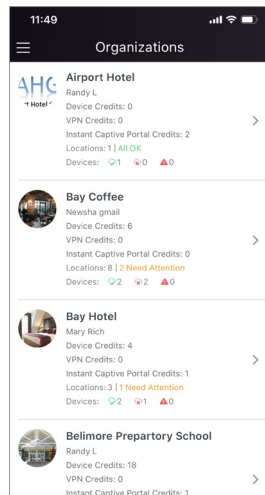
11:49

Organizations

AHC
Hotel

Airport Hotel
Randy L
Device Credits: 0
VPN Credits: 0
Instant Captive Portal Credits: 2
Locations: 1 | All OK
Devices: 1 0 0

Bay Coffee
Newsha gmail
Device Credits: 6
VPN Credits: 0
Instant Captive Portal Credits: 0
Locations: 8 | 2 Need Attention
Devices: 2 2 0

Bay Hotel
Mary Rich
Device Credits: 4
VPN Credits: 0
Instant Captive Portal Credits: 1
Locations: 3 | 1 Need Attention
Devices: 2 1 0

Belimore Prepartory School
Randy L
Device Credits: 18
VPN Credits: 0
Instant Captive Portal Credits: 1